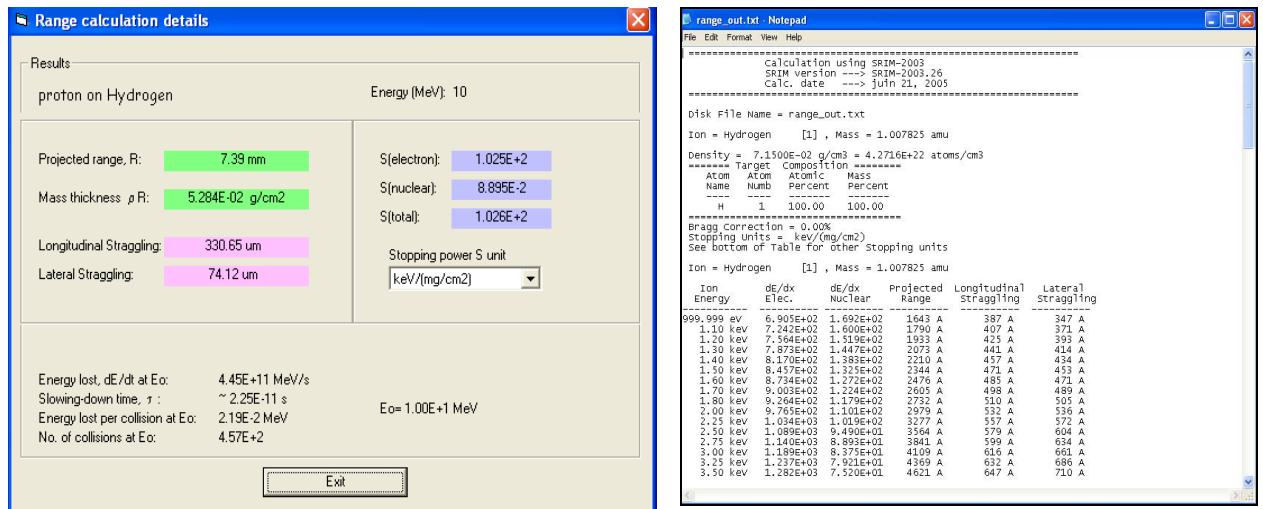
Range calculation details

Results

proton on Hydrogen

Energy (MeV): 10

Projected range, R: 7.39 mm

Mass thickness $\rho$ R: 5.284E-02 g/cm2

Longitudinal Straggling: 330.65 um

Lateral Straggling: 74.12 um

S(electron): 1.025E+2

S(nuclear): 8.895E-2

S(total): 1.026E+2

Stopping power S unit

keV/(mg/cm2)

Energy lost, dE/dt at Eo: 4.45E+11 MeV/s
Slowing-down time, $\tau$ : ~ 2.25E-11 s
Energy lost per collision at Eo: 2.19E-2 MeV
No. of collisions at Eo: 4.57E+2

Eo= 1.00E+1 MeV

Exit

range_out.txt - Notepad

File Edit Format View Help

==================================================================
Calculation using SRIM-2003
SRIM version ---> SRIM-2003.26
Calc. date ---> juin 21, 2005
==================================================================

Disk File Name = range_out.txt

Ion = Hydrogen [1] , Mass = 1.007825 amu

Density = 7.1500E-02 g/cm3 = 4.2716E+22 atoms/cm3
======= Target Composition ========
Atom Atom Atomic Mass
Name Numb Percent Percent
---- ---- ------- -------
H 1 100.00 100.00
====================================
Bragg Correction = 0.00%
Stopping Units = keV/(mg/cm2)
See bottom of Table for other Stopping units

Ion = Hydrogen [1] , Mass = 1.007825 amu

| Ion Energy | dE/dx Elec. | dE/dx Nuclear | Projected Range | Longitudinal Straggling | Lateral Straggling |
|---|---|---|---|---|---|
| 999.999 eV | 6.905E+02 | 1.692E+02 | 1643 A | 387 A | 347 A |
| 1.10 keV | 7.242E+02 | 1.600E+02 | 1790 A | 407 A | 371 A |
| 1.20 keV | 7.564E+02 | 1.519E+02 | 1933 A | 425 A | 393 A |
| 1.30 keV | 7.873E+02 | 1.447E+02 | 2073 A | 441 A | 414 A |
| 1.40 keV | 8.170E+02 | 1.383E+02 | 2210 A | 457 A | 434 A |
| 1.50 keV | 8.457E+02 | 1.325E+02 | 2344 A | 471 A | 453 A |
| 1.60 keV | 8.734E+02 | 1.272E+02 | 2476 A | 485 A | 471 A |
| 1.70 keV | 9.003E+02 | 1.224E+02 | 2605 A | 498 A | 489 A |
| 1.80 keV | 9.264E+02 | 1.179E+02 | 2732 A | 510 A | 505 A |
| 2.00 keV | 9.765E+02 | 1.101E+02 | 2979 A | 532 A | 536 A |
| 2.25 keV | 1.034E+03 | 1.019E+02 | 3277 A | 557 A | 572 A |
| 2.50 keV | 1.089E+03 | 9.490E+01 | 3564 A | 579 A | 604 A |
| 2.75 keV | 1.140E+03 | 8.893E+01 | 3841 A | 599 A | 634 A |
| 3.00 keV | 1.189E+03 | 8.375E+01 | 4109 A | 616 A | 661 A |
| 3.25 keV | 1.237E+03 | 7.921E+01 | 4369 A | 632 A | 686 A |
| 3.50 keV | 1.282E+03 | 7.520E+01 | 4621 A | 647 A | 710 A |